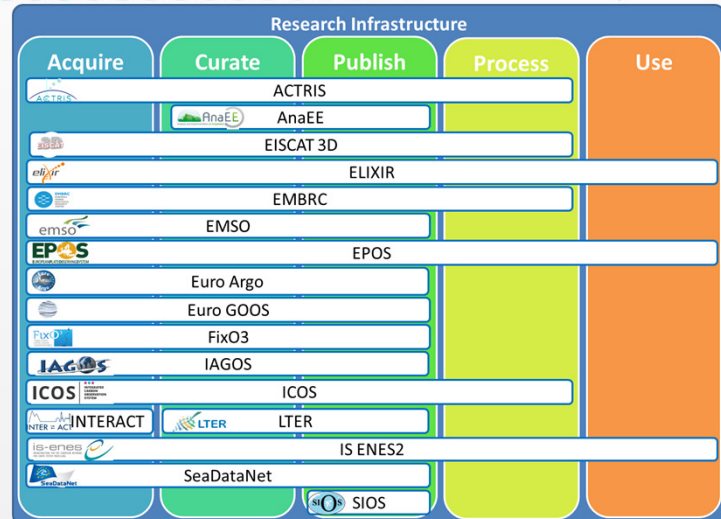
Research Infrastructure

Acquire
Curate
Publish
Process
Use

ACTRIS
ACTRIS
AnaEE
AnaEE
EISCAT
EISCAT 3D
elixir
ELIXIR
EMBRC
emso
EMSO
EPOS
EPOS
Euro Argo
Euro GOOS
FixO3
FixO3
IAGOS
IAGOS
ICOS
ICOS
INTER = ACT
INTERACT
LTER
LTER
is-enes
IS ENES2
SeaDataNet
SeaDataNet
SIOS
SIOS